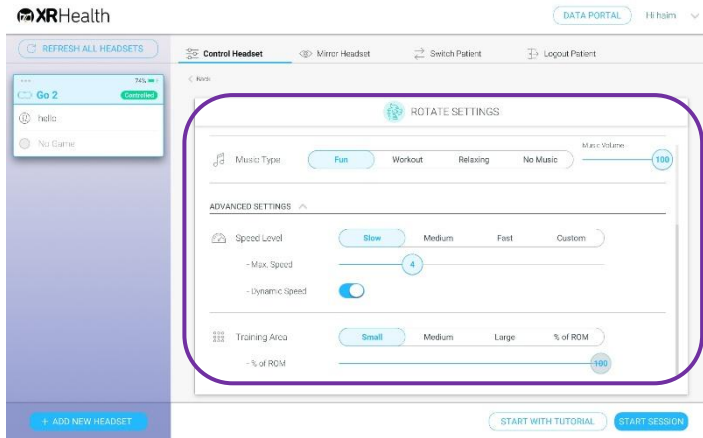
XRHealth

DATA PORTAL

Hi haim

REFRESH ALL HEADSETS

Control Headset

Mirror Headset

Switch Patient

Logout Patient

74%

Go 2

Controlled

hello

No Game

Back

ROTATE SETTINGS

Music Type

Fun

Workout

Relaxing

No Music

Music Volume

100

ADVANCED SETTINGS

Speed Level

Slow

Medium

Fast

Custom

- Max. Speed

4

- Dynamic Speed

Training Area

Small

Medium

Large

% of ROM

- % of ROM

100

+ ADD NEW HEADSET

START WITH TUTORIAL

START SESSION